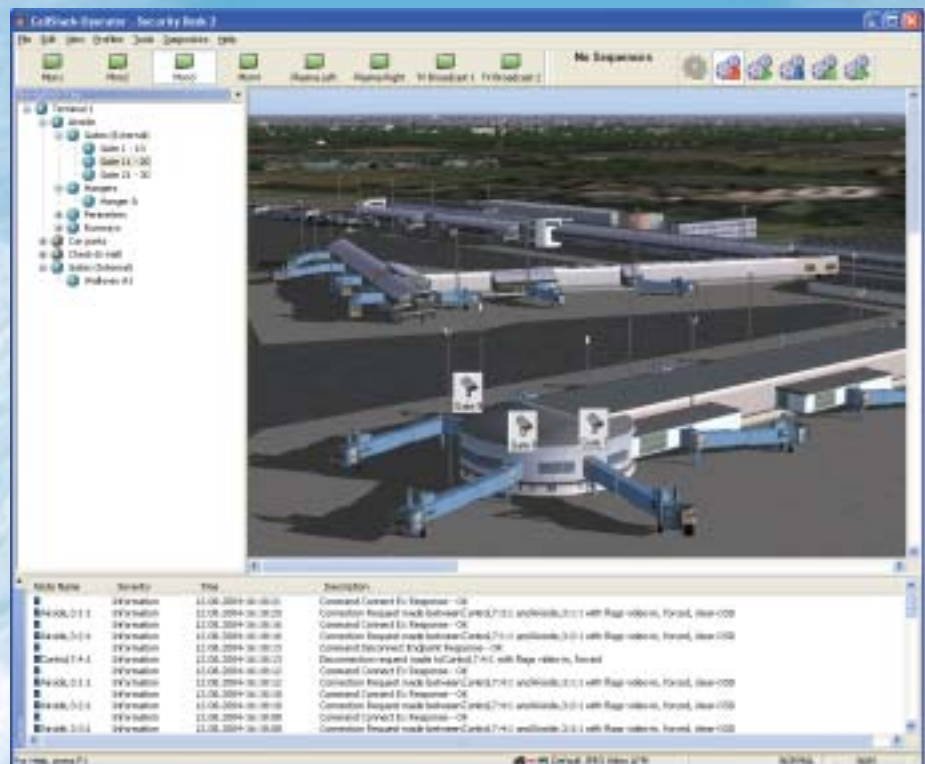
CellStack Operator - Security Desk 2

File Edit View Profiles Tools Sequences Help

Mon1 Mon2 Mon3 Mon4 PlasmaLeft PlasmaRight TV Broadcast 1 TV Broadcast 2

No Sequences

Terminal 1
Airside
Gates (External)
Gate 1 - 10
Gate 11 - 20
Gate 21 - 30
Hangars
Hangar A
Perimeters
Runways
Car parks
Check-in Hall
Gates (Internal)
Walkway A1

| Node Name | Severity | Time | Description |
|---|---|---|---|
| | Information | 22.08.2004 16:30:23 | Command Connect Ex Response - OK |
| Nexide, 3:1:1 | Information | 22.08.2004 16:30:22 | Connection Request made between Control,7:4:1 and Nexide,3:1:1 with flags videoin, forced, slave-OSB |
| | Information | 22.08.2004 16:30:18 | Command Connect Ex Response - OK |
| Nexide, 3:1:6 | Information | 22.08.2004 16:30:18 | Connection Request made between Control,7:4:1 and Nexide,3:1:1 with flags videoin, forced, slave-OSB |
| | Information | 22.08.2004 16:30:15 | Command Disconnect Endpoint Response - OK |
| Control,7:4:1 | Information | 22.08.2004 16:30:15 | Disconnection request made to Control,7:4:1 with flags videoin, forced |
| | Information | 22.08.2004 16:30:12 | Command Connect Ex Response - OK |
| Nexide, 3:1:1 | Information | 22.08.2004 16:30:12 | Connection Request made between Control,7:4:1 and Nexide,3:1:1 with flags videoin, forced, slave-OSB |
| | Information | 22.08.2004 16:30:10 | Command Connect Ex Response - OK |
| Nexide, 3:1:6 | Information | 22.08.2004 16:30:10 | Connection Request made between Control,7:4:1 and Nexide,3:1:1 with flags videoin, forced, slave-OSB |
| | Information | 22.08.2004 16:30:08 | Command Connect Ex Response - OK |
| Nexide, 3:1:1 | Information | 22.08.2004 16:30:08 | Connection Request made between Control,7:4:1 and Nexide,3:1:1 with flags videoin, forced, slave-OSB |

For Help, press F1 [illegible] Default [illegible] NUM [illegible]